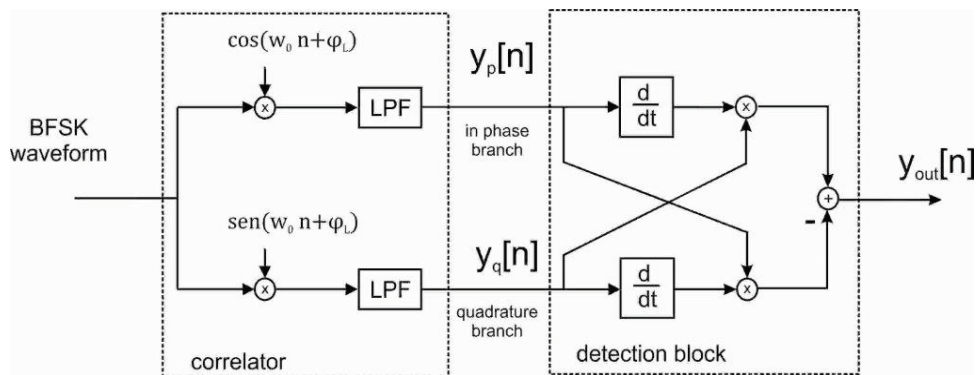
BFSK waveform

$\cos(w_0 n+\varphi_L)$

x

LPF

$y_p[n]$

in phase branch

$\frac{d}{dt}$

x

+

$y_{out}[n]$

-

$\text{sen}(w_0 n+\varphi_L)$

x

LPF

$y_q[n]$

quadrature branch

$\frac{d}{dt}$

x

correlator

detection block